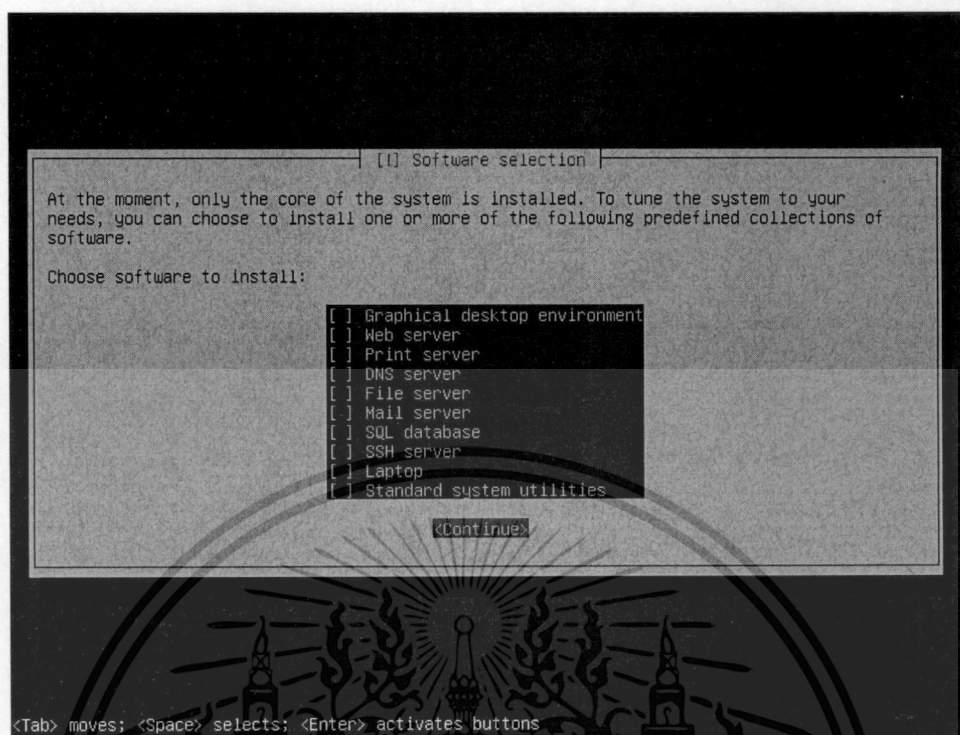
[!] Software selection

At the moment, only the core of the system is installed. To tune the system to your needs, you can choose to install one or more of the following predefined collections of software.

Choose software to install:

[ ] Graphical desktop environment
[ ] Web server
[ ] Print server
[ ] DNS server
[ ] File server
[ ] Mail server
[ ] SQL database
[ ] SSH server
[ ] Laptop
[ ] Standard system utilities

<Continue>

<Tab> moves; <Space> selects; <Enter> activates buttons